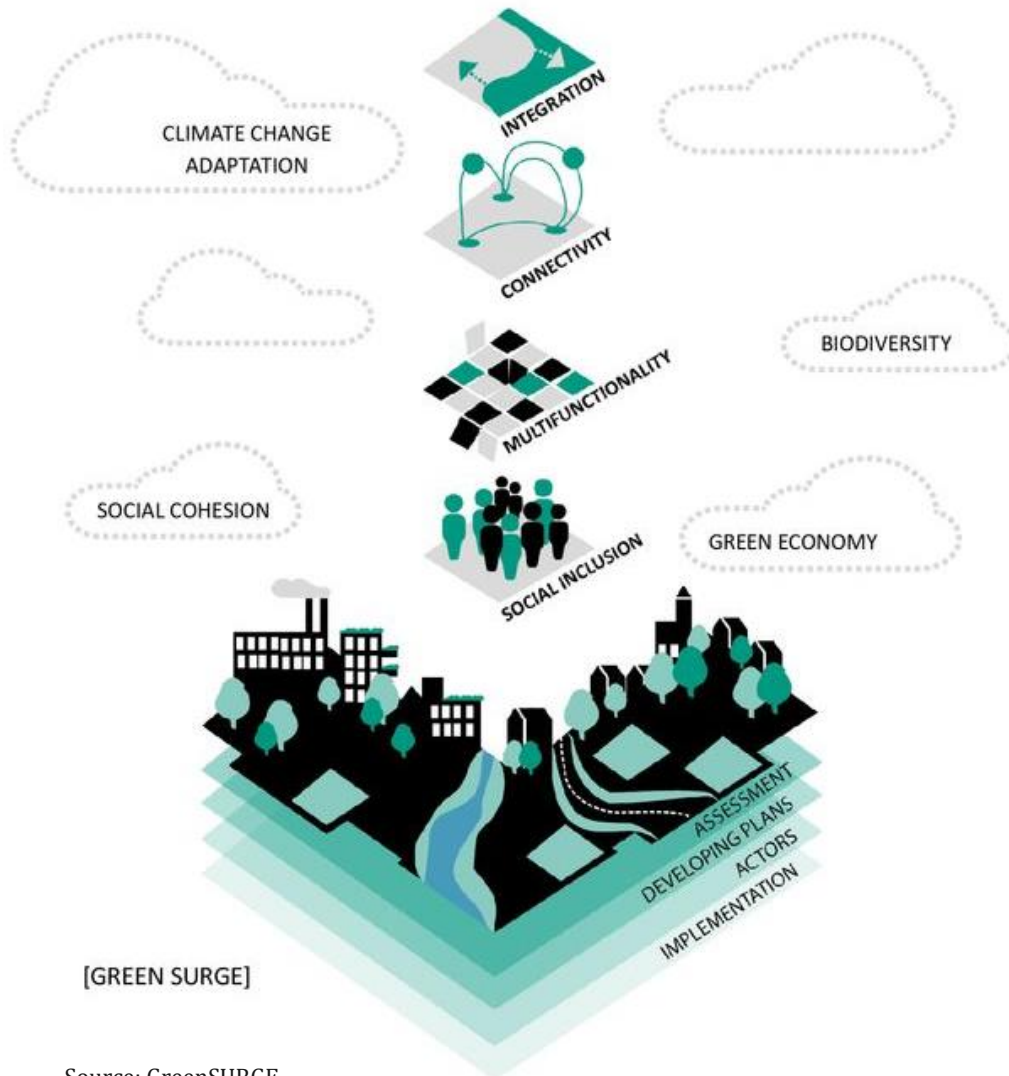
CLIMATE CHANGE ADAPTATION

INTEGRATION

CONNECTIVITY

BIODIVERSITY

MULTIFUNCTIONALITY

SOCIAL COHESION

SOCIAL INCLUSION

GREEN ECONOMY

ASSESSMENT

DEVELOPING PLANS

ACTORS

IMPLEMENTATION

[GREEN SURGE]

Source: GreenSURGE